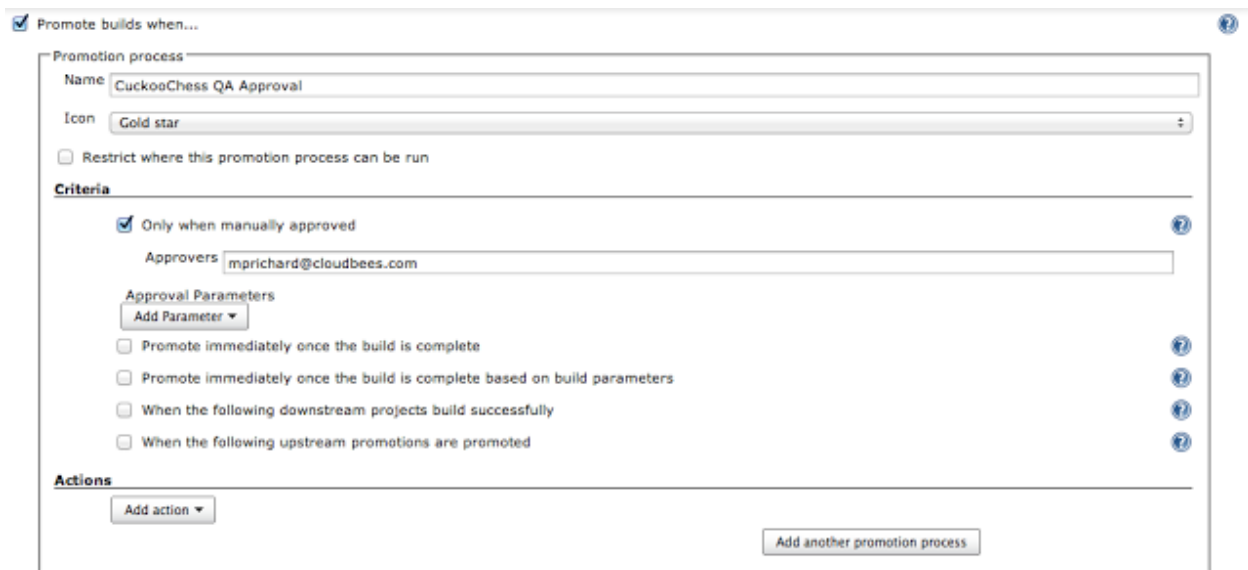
Promote builds when...

Promotion process

Name CuckooChess QA Approval

Icon Gold star

Restrict where this promotion process can be run

Criteria

Only when manually approved

Approvers mprichard@cloudbees.com

Approval Parameters

Add Parameter ▾

Promote immediately once the build is complete

Promote immediately once the build is complete based on build parameters

When the following downstream projects build successfully

When the following upstream promotions are promoted

Actions

Add action ▾

Add another promotion process